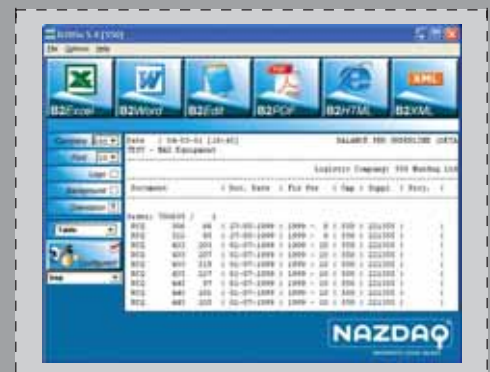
B2Win 5.4 [550]
File Options Help
B2Excel
B2Word
B2Edit
B2PDF
B2HTML
B2XML
Company
Font
Logo
Background
Dimension
Table
Date : 08-05-01 [10:45]
TEST - R&D Equipment
BALANCE PER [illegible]
Logistic Company: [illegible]
Document | Doc. Date | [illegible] | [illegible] | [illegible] | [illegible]
NAZDAQ